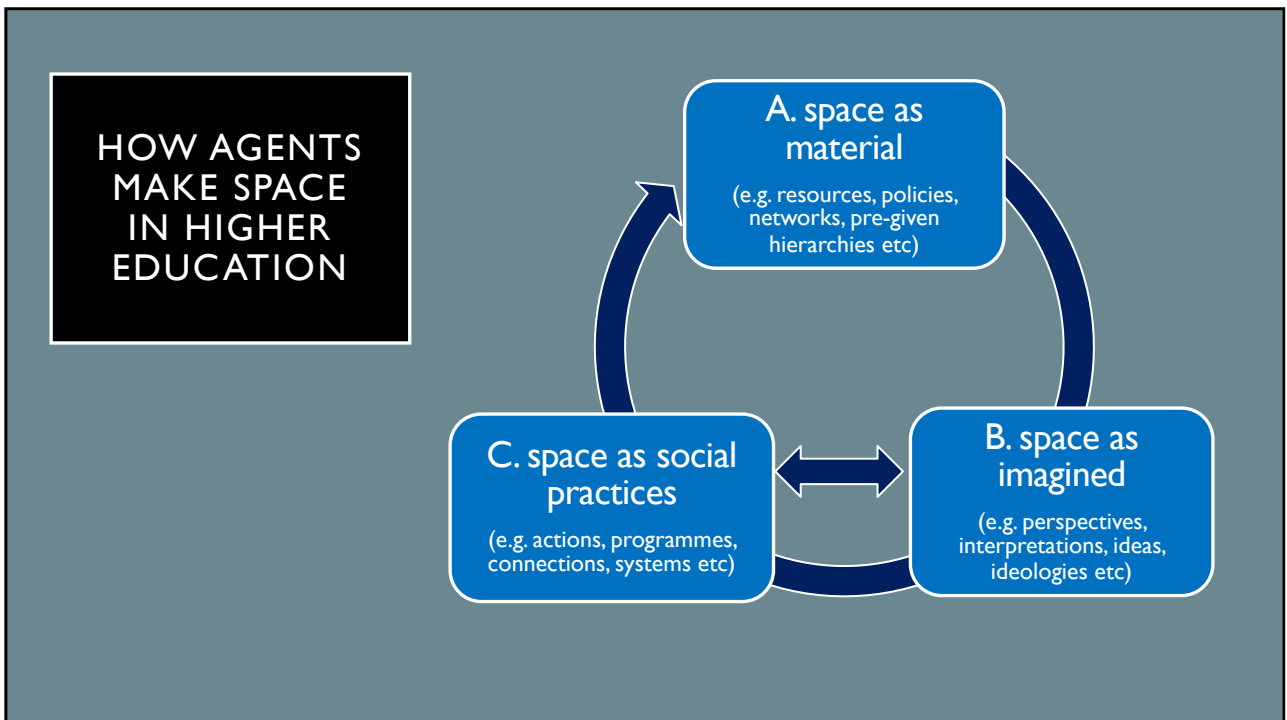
HOW AGENTS MAKE SPACE IN HIGHER EDUCATION

A. space as material

(e.g. resources, policies, networks, pre-given hierarchies etc)

B. space as imagined

(e.g. perspectives, interpretations, ideas, ideologies etc)

C. space as social practices

(e.g. actions, programmes, connections, systems etc)